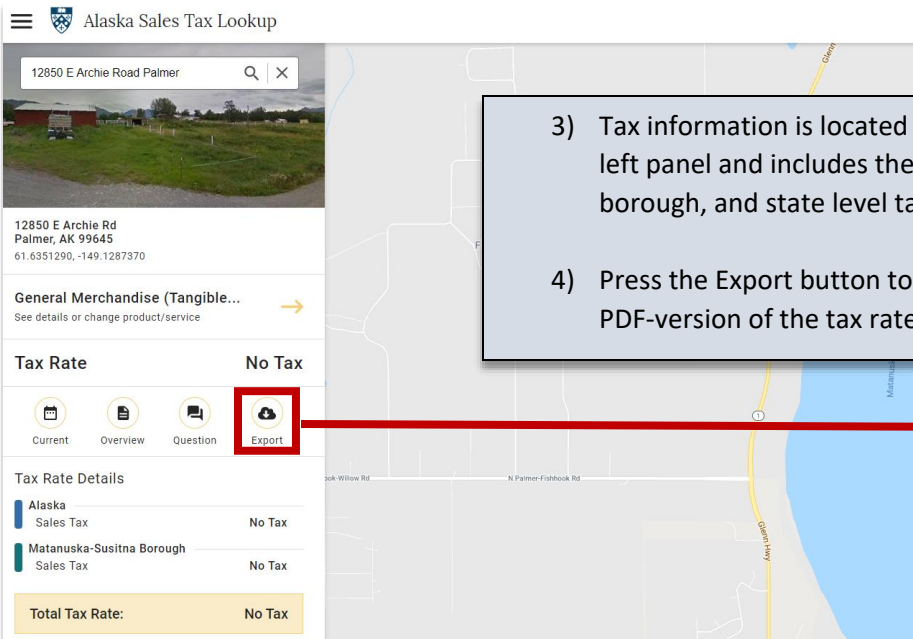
Alaska Sales Tax Lookup

12850 E Archie Road Palmer

12850 E Archie Rd
Palmer, AK 99645
61.6351290, -149.1287370

General Merchandise (Tangible...
See details or change product/service

Tax Rate No Tax

Current Overview Question Export

Tax Rate Details

Alaska
Sales Tax No Tax

Matanuska-Susitna Borough
Sales Tax No Tax

Total Tax Rate: No Tax

3) Tax information is located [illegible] left panel and includes the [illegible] borough, and state level ta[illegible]

4) Press the Export button to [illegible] PDF-version of the tax rate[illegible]

Glenn
F
ook-Willow Rd
N Palmer-Fishhook Rd
1
Glenn Hwy
Matanu